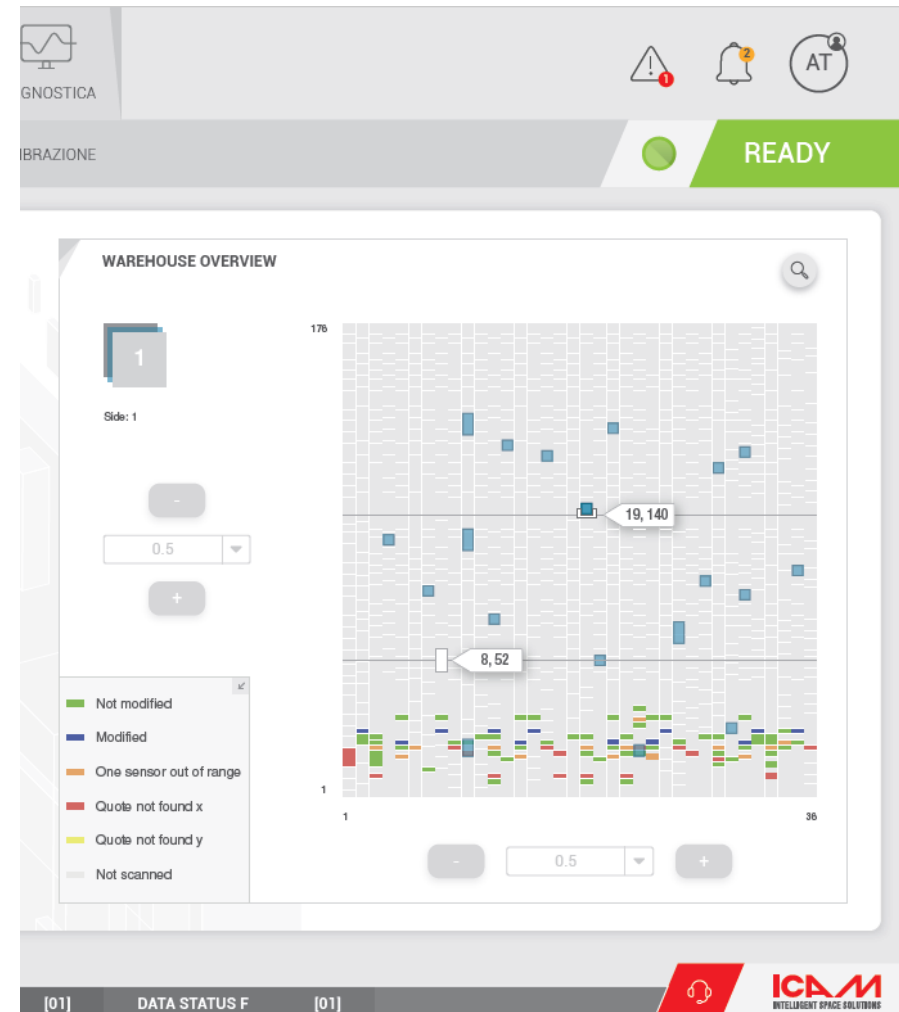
GNOSTICA

1

2

AT

IBRAZIONE

READY

WAREHOUSE OVERVIEW

1

Side: 1

-

0.5

+

Not modified

Modified

One sensor out of range

Quote not found x

Quote not found y

Not scanned

176

1

1

36

19, 140

8, 52

-

0.5

+

[01]

DATA STATUS F

[01]

ICAM

INTELLIGENT SPACE SOLUTIONS